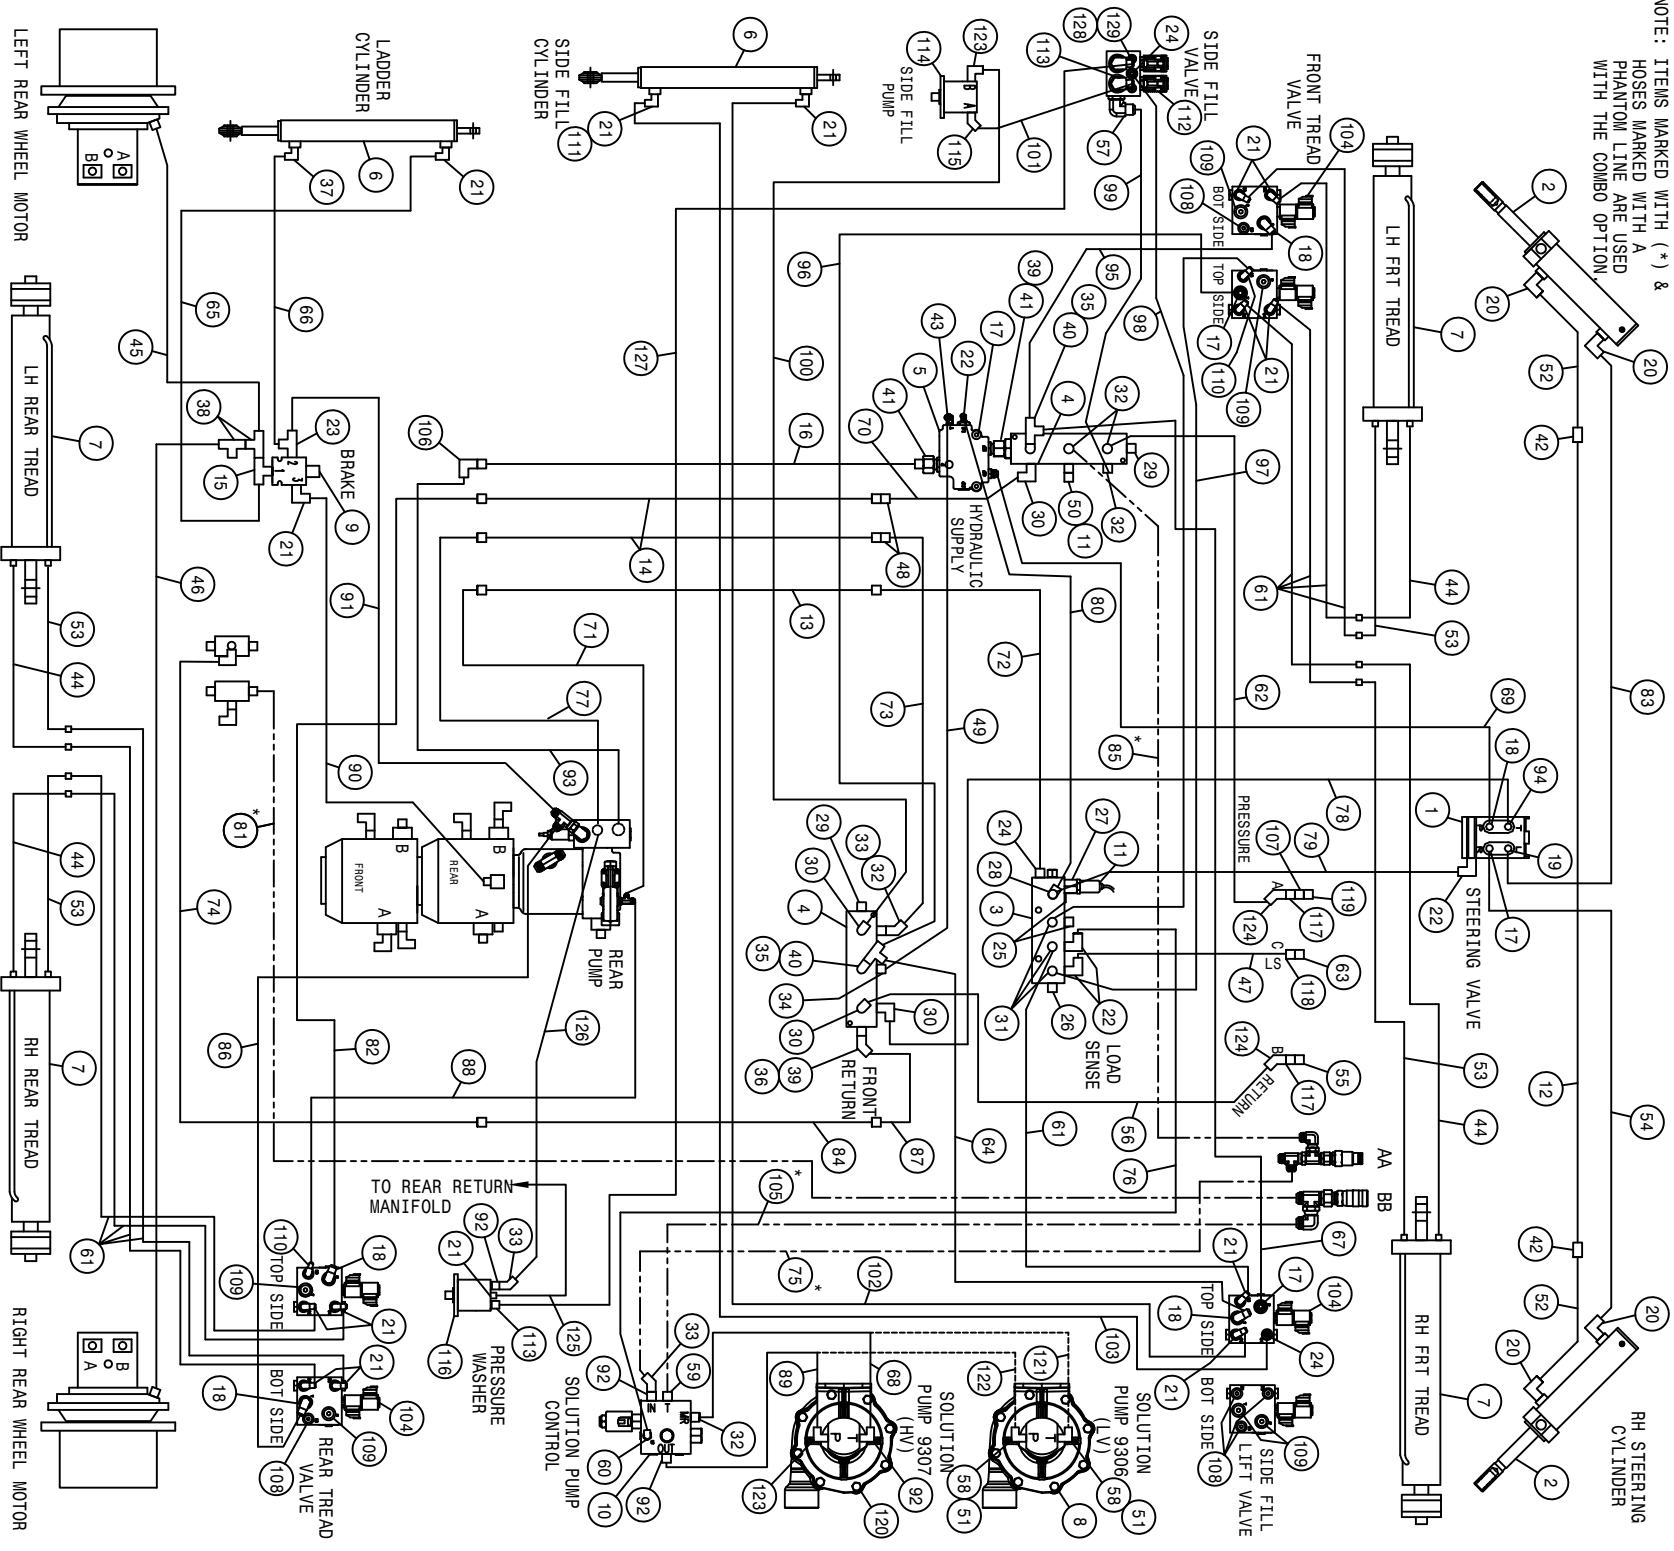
NOTE: ITEMS MARKED WITH (*) & HOSES MARKED WITH A PHANTOM LINE ARE USED WITH THE COMBO OPTION.

LEFT REAR WHEEL MOTOR
A B

LADDER CYLINDER
SIDE FILL CYLINDER
SIDE FILL PUMP
B A
SIDE FILL VALVE
FRONT TREAD VALVE
BOT SIDE
TOP SIDE
LH FRT TREAD
LH REAR TREAD
BRAKE
1 2 3
HYDRAULIC SUPPLY
FRONT
REAR
B
A
REAR PUMP
PRESSURE
A
C
LS
B
RETURN
LOAD SENSE
FRONT RETURN
STEERING VALVE
T
AA
BB
TO REAR RETURN MANIFOLD
PRESSURE WASHER
SOLUTION PUMP CONTROL
IN T NR
OUT
SOLUTION PUMP 9307 (HV)
SOLUTION PUMP 9306 (LV)
RH REAR TREAD
RH FRT TREAD
TOP SIDE
BOT SIDE
REAR TREAD VALVE
SIDE FILL LIFT VALVE
RH STEERING CYLINDER
RIGHT REAR WHEEL MOTOR
B A

1 2 3 4 5 6 7 8 9 10 11 12 13 14 15 16 17 18 19 20 21 22 23 24 25 26 27 28 29 30 31 32 33 34 35 36 37 38 39 40 41 42 43 44 45 46 47 48 49 50 51 52 53 54 55 56 57 58 59 60 61 62 63 64 65 66 67 68 69 70 71 72 73 74 75* 76 77 78 79 80 81* 82 83 84 85* 86 87 88 89 90 91 92 93 94 95 96 97 98 99 100 101 102 103 104 105* 106 107 108 109 110 111 112 113 114 115 116 117 118 119 120 121 122 123 124 125 126 127 128 129